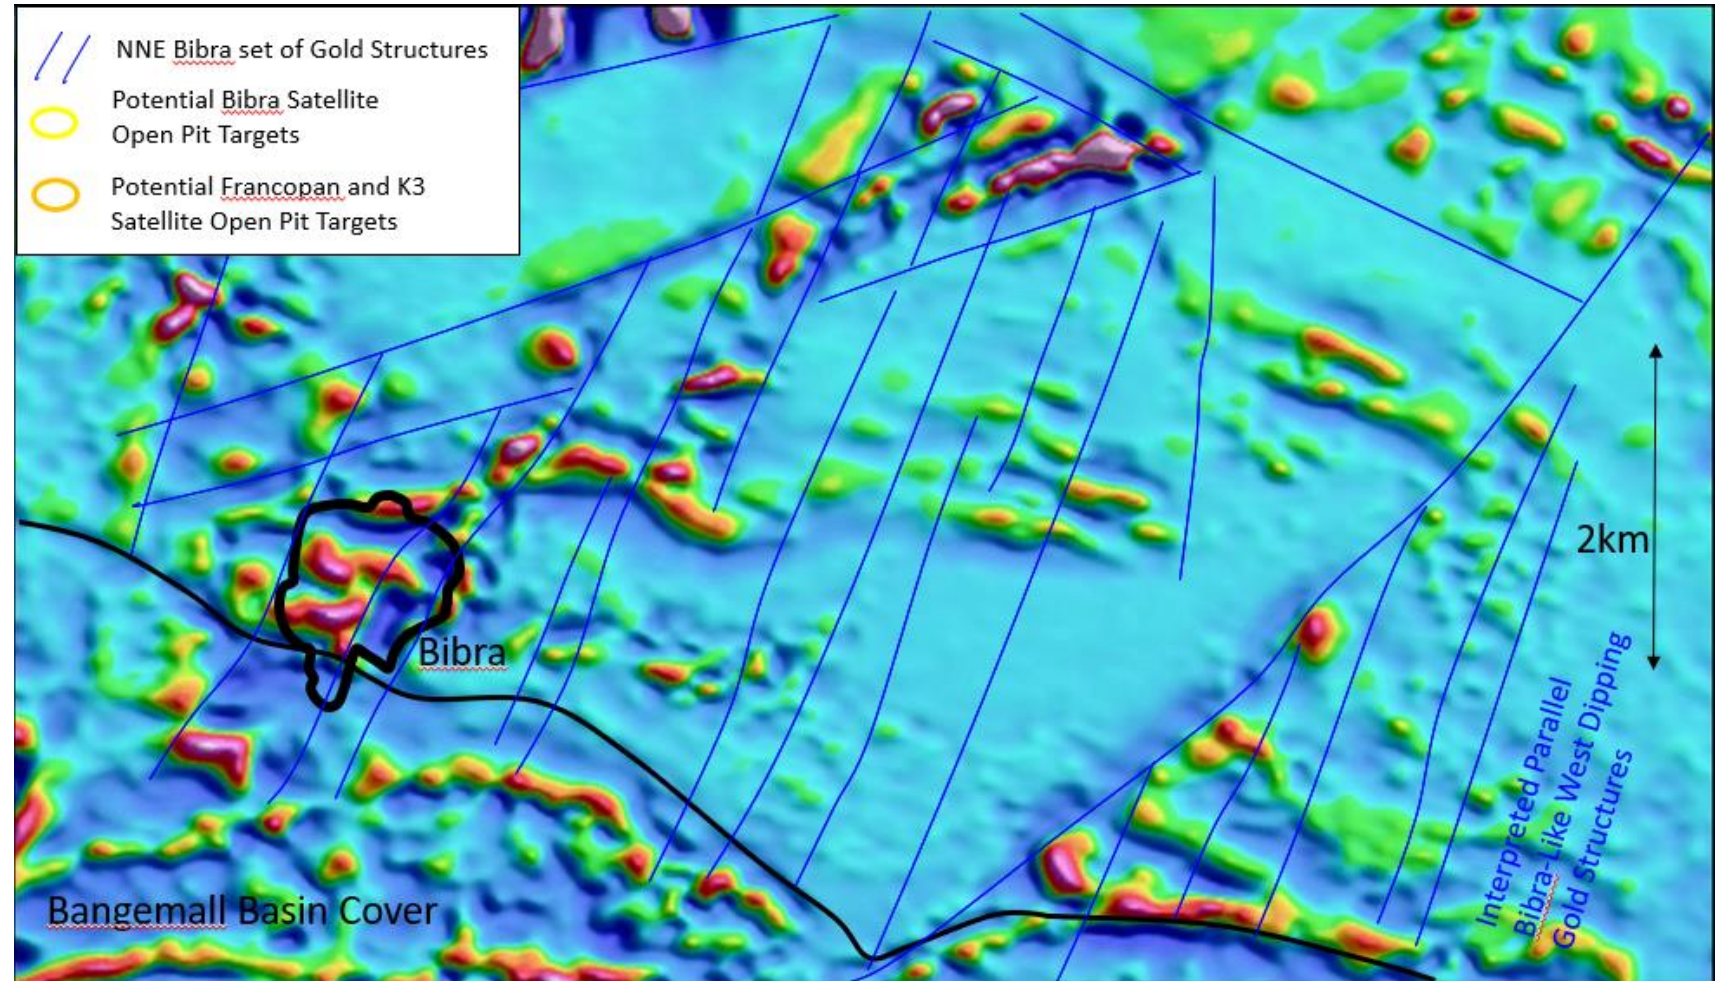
NNE Bibra set of Gold Structures

Potential Bibra Satellite Open Pit Targets

Potential Francopan and K3 Satellite Open Pit Targets

2km

Bibra

Bangemall Basin Cover

Interpreted Parallel Bibra-Like West Dipping Gold Structures